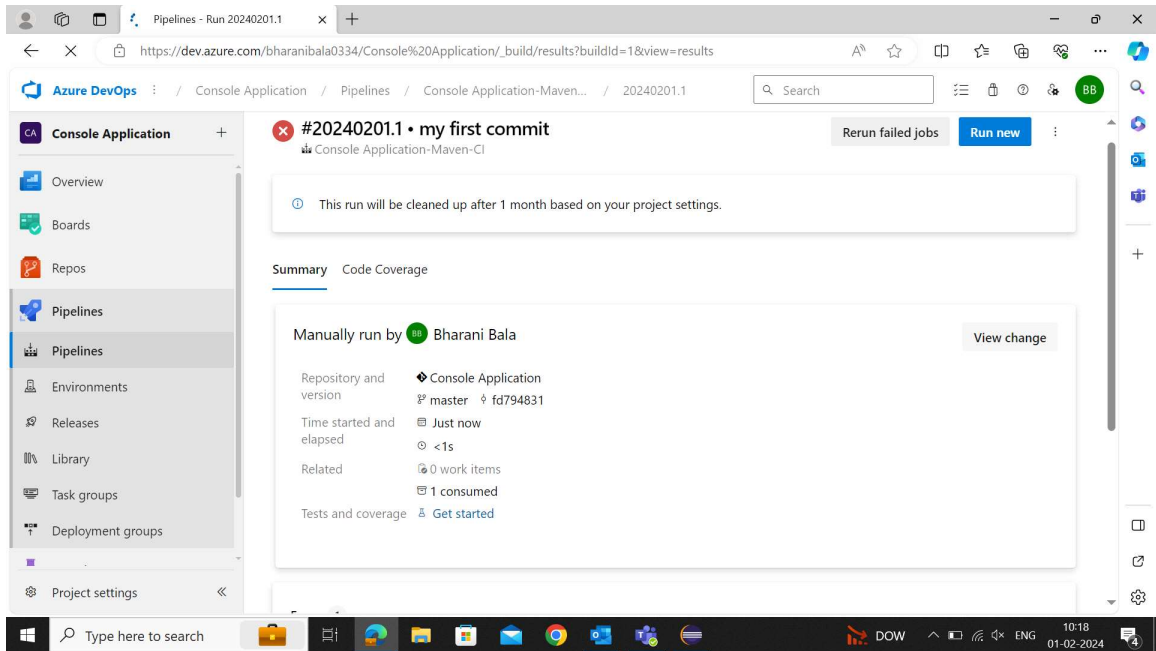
Pipelines - Run 20240201.1

https://dev.azure.com/bharanibala0334/Console%20Application/_build/results?buildId=1&view=results

Azure DevOps / Console Application / Pipelines / Console Application-Maven... / 20240201.1

Search

BB

CA Console Application +

Overview
Boards
Repos
Pipelines
Pipelines
Environments
Releases
Library
Task groups
Deployment groups

Project settings «

#20240201.1 • my first commit
Console Application-Maven-CI

Rerun failed jobs
Run new

This run will be cleaned up after 1 month based on your project settings.

Summary Code Coverage

Manually run by BB Bharani Bala

View change

Repository and version
Console Application
master fd794831

Time started and elapsed
Just now
<1s

Related
0 work items
1 consumed

Tests and coverage
Get started

Type here to search

DOW ENG 10:18 01-02-2024